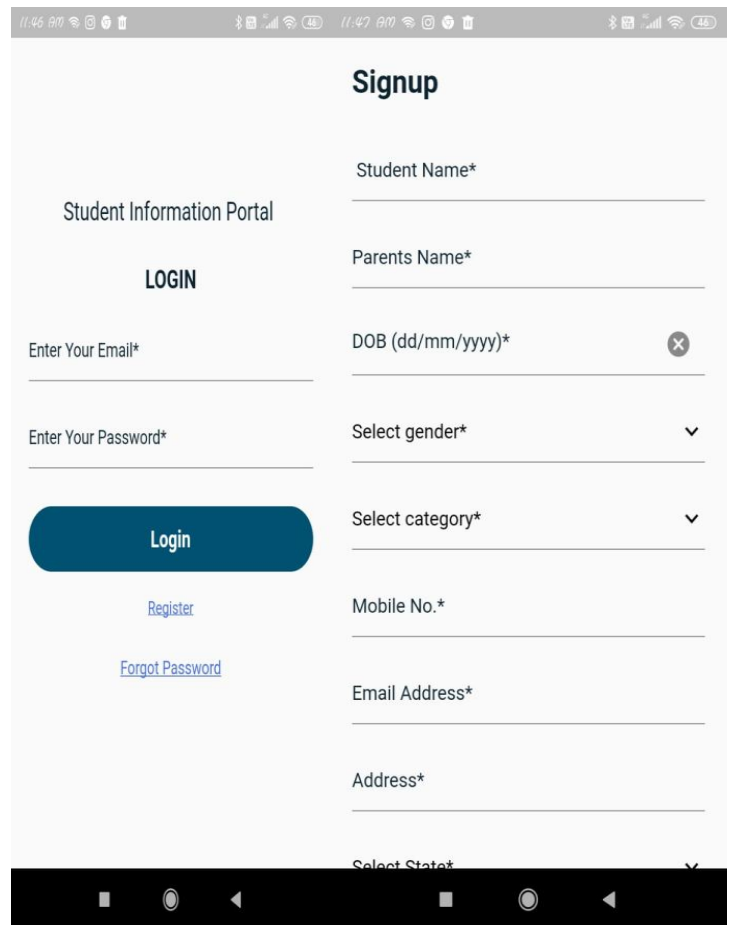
11:46 AM 46 11:47 AM 46

Student Information Portal

LOGIN

Enter Your Email*

Enter Your Password*

Login

Register

Forgot Password

Signup

Student Name*

Parents Name*

DOB (dd/mm/yyyy)*

Select gender*

Select category*

Mobile No.*

Email Address*

Address*

Select State*